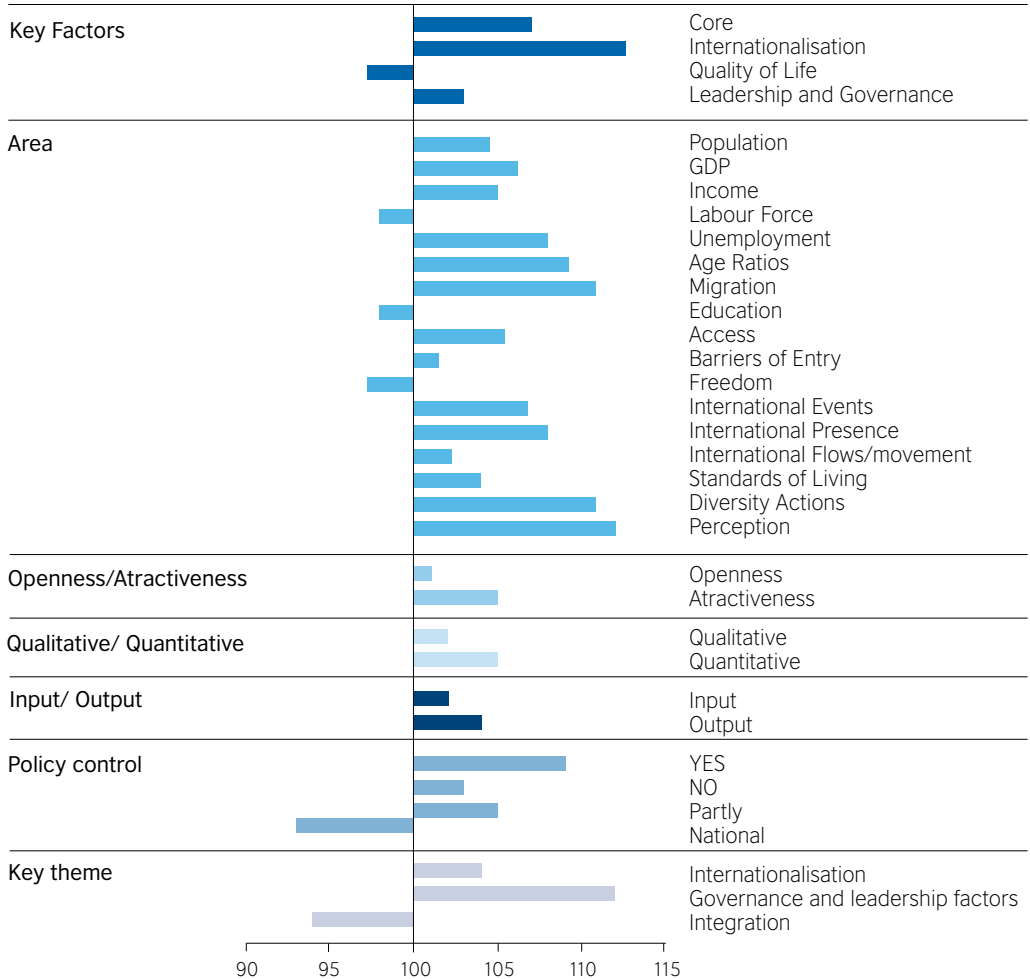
Key Factors
Core
Internationalisation
Quality of Life
Leadership and Governance

Area
Population
GDP
Income
Labour Force
Unemployment
Age Ratios
Migration
Education
Access
Barriers of Entry
Freedom
International Events
International Presence
International Flows/movement
Standards of Living
Diversity Actions
Perception

Openness/Atractiveness
Openness
Atractiveness

Qualitative/ Quantitative
Qualitative
Quantitative

Input/ Output
Input
Output

Policy control
YES
NO
Partly
National

Key theme
Internationalisation
Governance and leadership factors
Integration

90 95 100 105 110 115